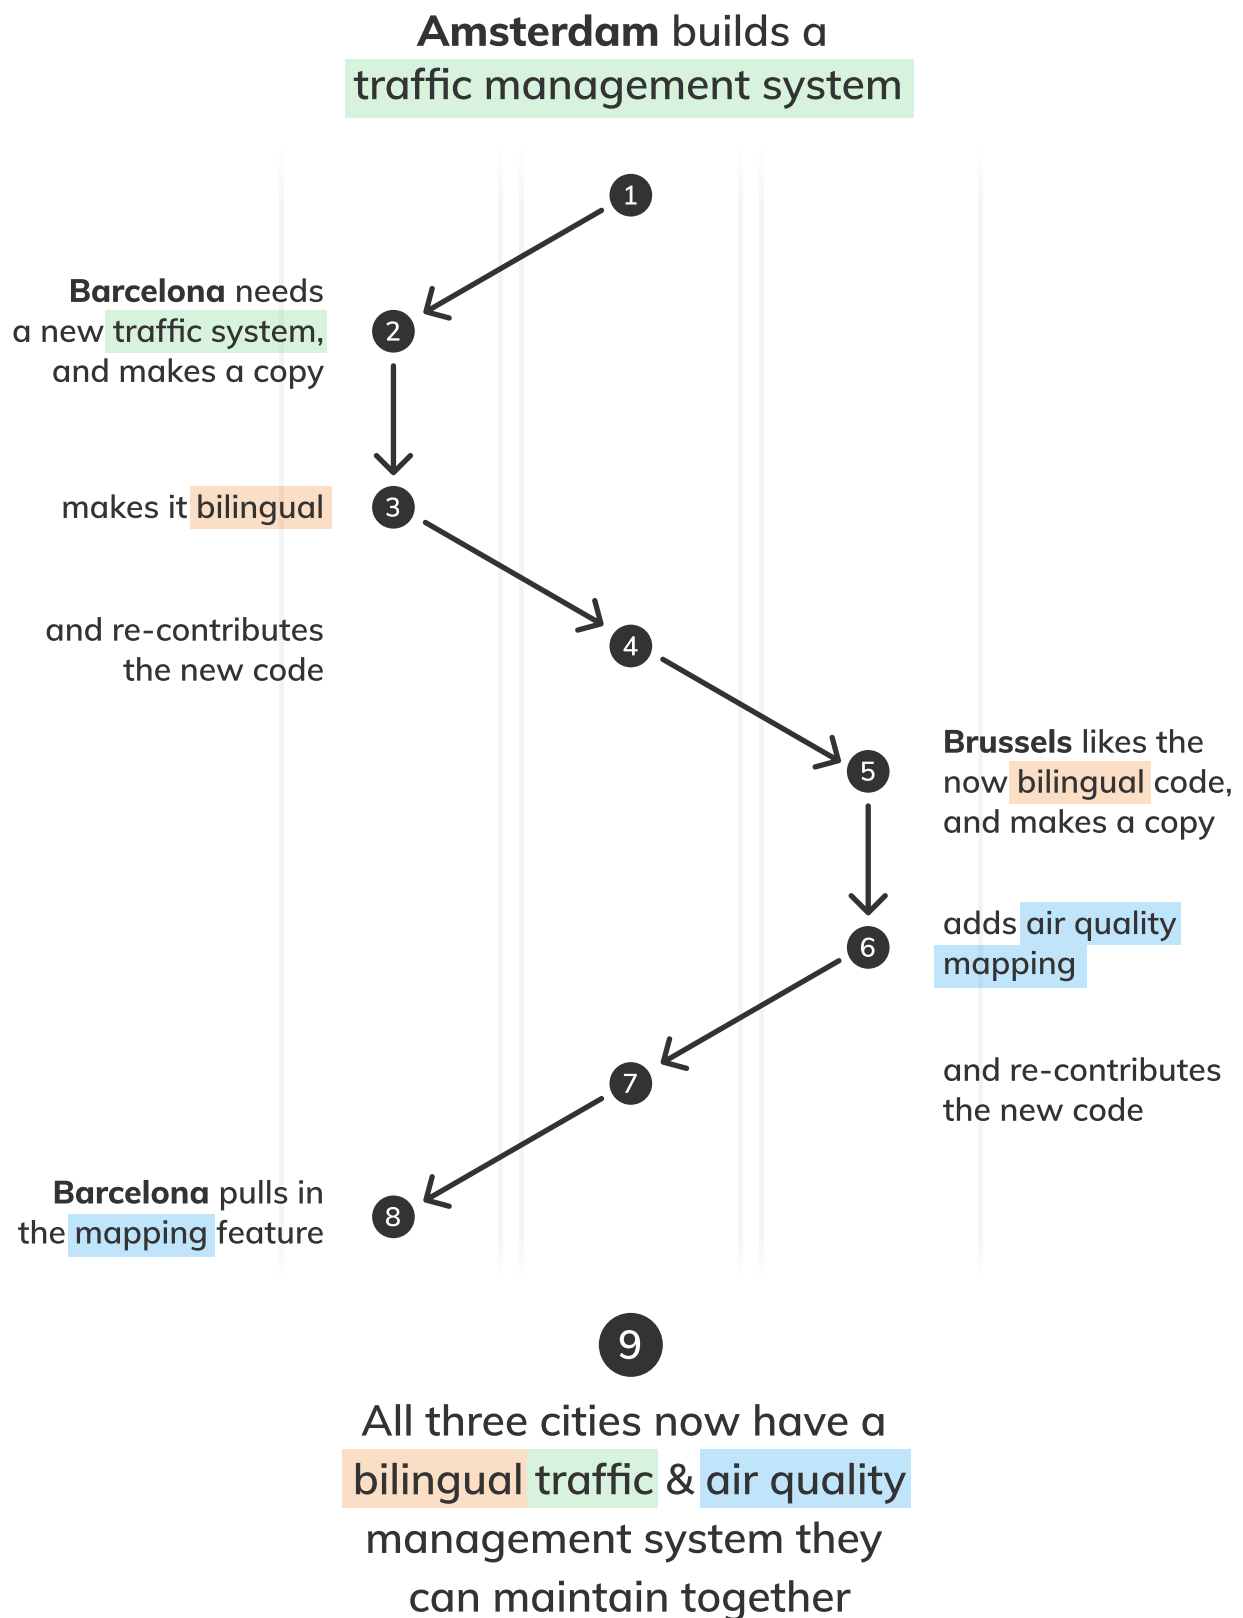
**Amsterdam** builds a traffic management system

1

**Barcelona** needs a new traffic system, and makes a copy

2

makes it bilingual

3

and re-contributes the new code

4

5

**Brussels** likes the now bilingual code, and makes a copy

6

adds air quality mapping

and re-contributes the new code

7

**Barcelona** pulls in the mapping feature

8

9

All three cities now have a bilingual traffic & air quality management system they can maintain together